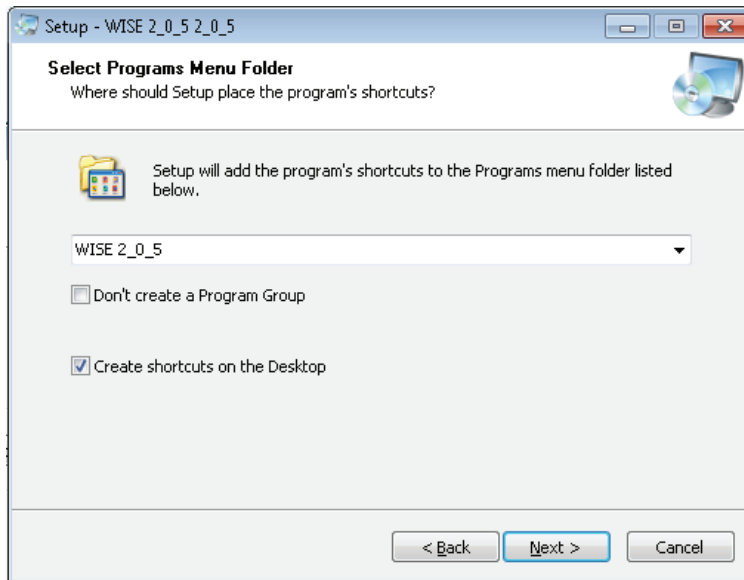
Setup - WISE 2_0_5 2_0_5

Select Programs Menu Folder
Where should Setup place the program's shortcuts?

Setup will add the program's shortcuts to the Programs menu folder listed below.

WISE 2_0_5

Don't create a Program Group

Create shortcuts on the Desktop

< Back
Next >
Cancel